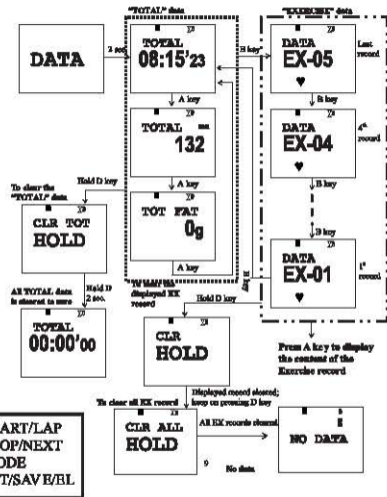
"TOTAL" data

"EXERCISE" data

DATA

2 sec

TOTAL
08:15'23

B key

DATA
EX-05
♥

Last record

A key

B key

TOTAL
132

DATA
EX-04
♥

4th record

A key

B key

To clear the "TOTAL" data

Hold D key

TOT FAT
0g

B key

CLR TOT
HOLD

A key

DATA
EX-01
♥

1st record

All TOTAL data is cleared to zero

Hold D 2 sec.

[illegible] displayed EX record

B key

Hold D key

TOTAL
00:00'00

CLR
HOLD

Press A key to display the content of the Exercise record

To clear all EX record

Displayed record cleared; keep on pressing D key

ART/LAP
OP/NEXT
ODE
T/SAVE/EL

CLR ALL
HOLD

All EX records cleared

NO DATA

No data